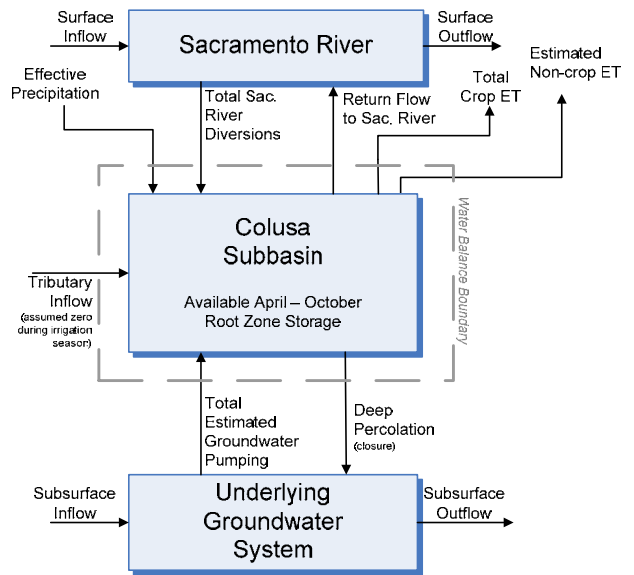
Surface Inflow

Sacramento River

Surface Outflow

Estimated Non-crop ET

Total Crop ET

Effective Precipitation

Total Sac. River Diversions

Return Flow to Sac. River

Colusa Subbasin

Available April – October Root Zone Storage

Water Balance Boundary

Tributary Inflow
(assumed zero during irrigation season)

Total Estimated Groundwater Pumping

Deep Percolation
(closure)

Subsurface Inflow

Underlying Groundwater System

Subsurface Outflow